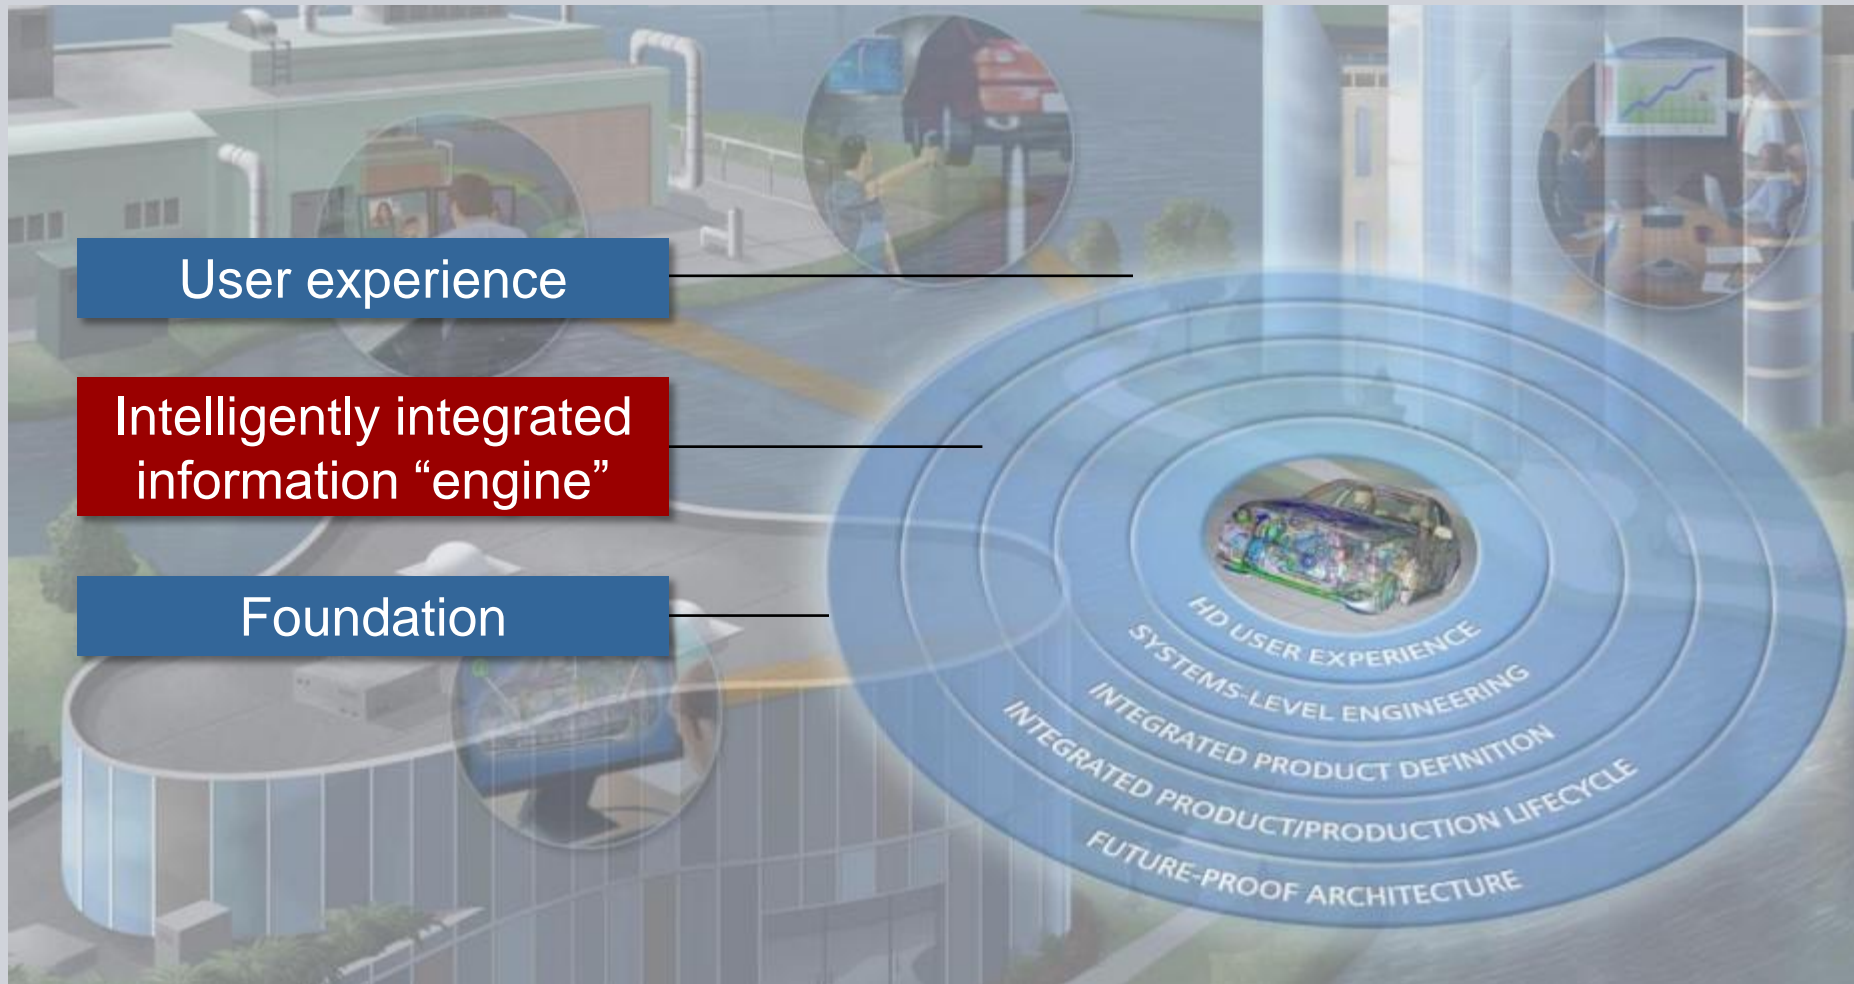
User experience

Intelligently integrated information “engine”

Foundation

HD USER EXPERIENCE

SYSTEMS-LEVEL ENGINEERING

INTEGRATED PRODUCT DEFINITION

INTEGRATED PRODUCT/PRODUCTION LIFECYCLE

FUTURE-PROOF ARCHITECTURE